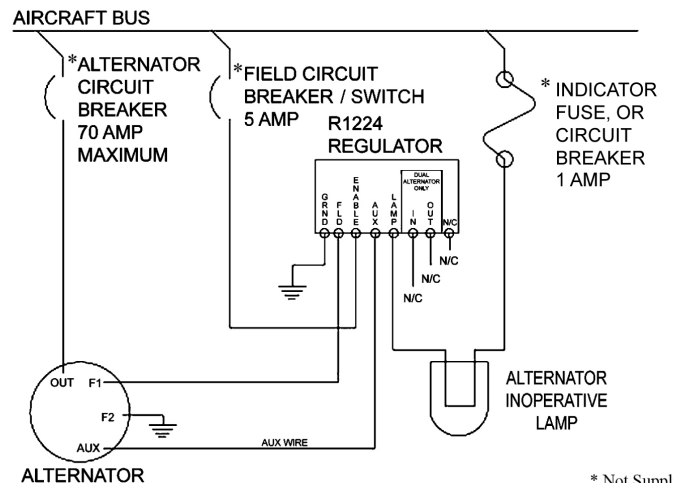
AIRCRAFT BUS

*ALTERNATOR CIRCUIT BREAKER 70 AMP MAXIMUM

*FIELD CIRCUIT BREAKER / SWITCH 5 AMP

R1224 REGULATOR

* INDICATOR FUSE, OR CIRCUIT BREAKER 1 AMP

GRND

FLD

ENABLE

AUX

LAMP

DUAL ALTERNATOR ONLY

IN

OUT

N/C

N/C

N/C

N/C

OUT

F1

F2

AUX

AUX WIRE

ALTERNATOR INOPERATIVE LAMP

ALTERNATOR

* Not Suppl